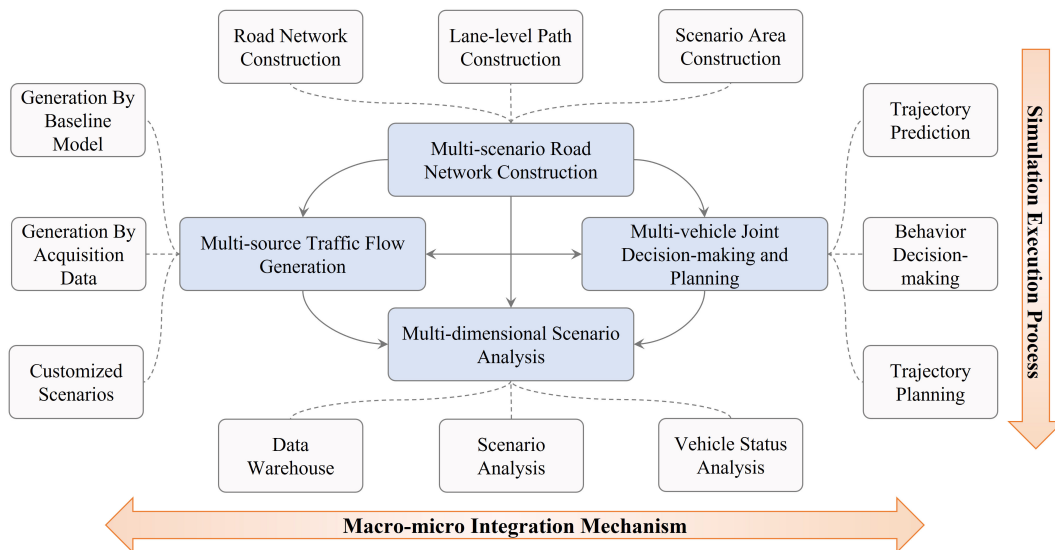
Road Network Construction

Lane-level Path Construction

Scenario Area Construction

Generation By Baseline Model

Multi-scenario Road Network Construction

Trajectory Prediction

Generation By Acquisition Data

Multi-source Traffic Flow Generation

Multi-vehicle Joint Decision-making and Planning

Behavior Decision-making

Multi-dimensional Scenario Analysis

Customized Scenarios

Trajectory Planning

Data Warehouse

Scenario Analysis

Vehicle Status Analysis

Simulation Execution Process

Macro-micro Integration Mechanism